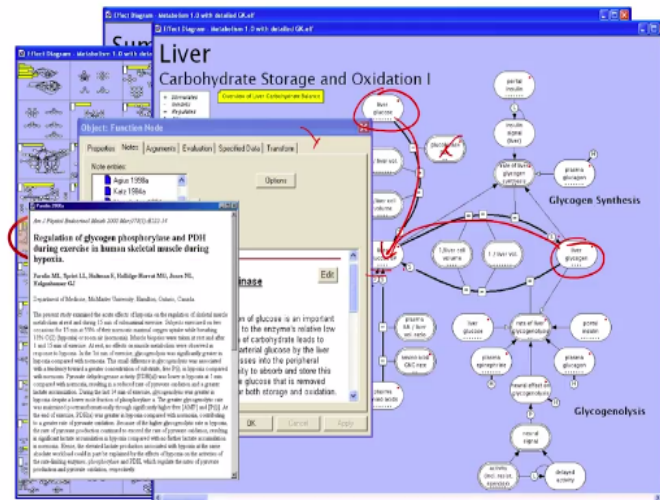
Effect Diagram - Metabolism 1.0 with detailed GK.elf

Effect Diagrams - Metabolism 1.0 with detailed GK.elf

Sum

Liver

Carbohydrate Storage and Oxidation I

Stimulates
Inhibits
Regulates

Overview of Liver Carbohydrate Balance

Object: Function Node

Properties | Notes | Arguments | Evaluation | Specified Data | Transform

Note entries:
Agus 1998a
Katz 1998a

Options

Parolin 2000

Am J Physiol Endocrinol Metab 2000 Mar;278(3):E522-34

Regulation of glycogen phosphorylase and PDH during exercise in human skeletal muscle during hypoxia.

Parolin ML, Spriet LL, Hultman E, Hollidge-Horvat MG, Jones NL, Heigenhauser GJ

Department of Medicine, McMaster University, Hamilton, Ontario, Canada

The present study examined the acute effects of hypoxia on the regulation of skeletal muscle metabolism at rest and during 15 min of submaximal exercise. Subjects exercised on two occasions for 15 min at 55% of their normoxic maximal oxygen uptake while breathing 11% $O_2$ (hypoxia) or room air (normoxia). Muscle biopsies were taken at rest and after 1 and 15 min of exercise. At rest, no effects on muscle metabolism were observed in response to hypoxia. In the 1st min of exercise, glycogenolysis was significantly greater in hypoxia compared with normoxia. This small difference in glycogenolysis was associated with a tendency toward a greater concentration of substrate, free $P_i$, in hypoxia compared with normoxia. Pyruvate dehydrogenase activity (PDHa) was lower in hypoxia at 1 min compared with normoxia, resulting in a reduced rate of pyruvate oxidation and a greater lactate accumulation. During the last 14 min of exercise, glycogenolysis was greater in hypoxia despite a lower mole fraction of phosphorylase a. The greater glycogenolytic rate was maintained posttransformationally through significantly higher free [AMP] and [$P_i$]. At the end of exercise, PDHa was greater in hypoxia compared with normoxia, contributing to a greater rate of pyruvate oxidation. Because of the higher glycogenolytic rate in hypoxia, the rate of pyruvate production continued to exceed the rate of pyruvate oxidation, resulting in significant lactate accumulation in hypoxia compared with no further lactate accumulation in normoxia. Hence, the elevated lactate production associated with hypoxia at the same absolute workload could in part be explained by the effects of hypoxia on the activities of the rate-limiting enzymes, glycophosphorylase and PDH, which regulate the rates of pyruvate production and pyruvate oxidation, respectively.

inase

Edit

...ion of glucose is an important ...to the enzyme's relative low ...of carbohydrate leads to ...arterial glucose by the liver ...sses into the peripheral ...ty to absorb and store this ...glucose that is removed ...or both storage and oxidation.

OK | Cancel | Apply

portal insulin
insulin signal (liver)
liver glucose
glucokinase
rate of liver glycogen synthesis
plasma glucagon
Glycogen Synthesis
liver vol.
1/liver vol. volume
1 / liver vol.
liver glycogen
plasma AA / liver vol. volume
liver glucose
rate of liver glycogenolysis
portal insulin
plasma epinephrine
plasma glucagon
neural effect on glycogenolysis
Glycogenolysis
neural signal
activity (incl. rest, exercise)
delayed activity